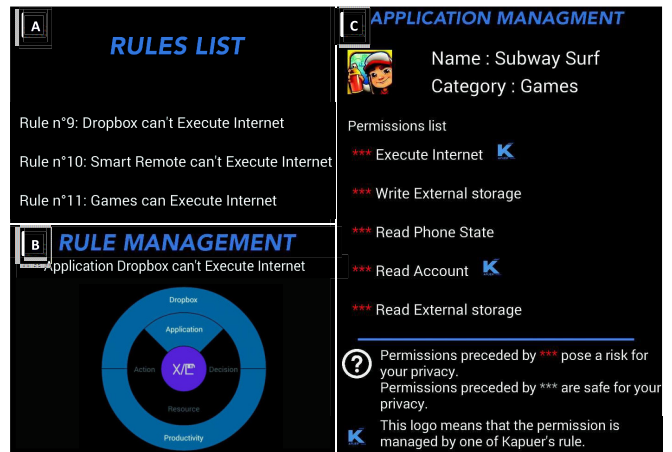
A

RULES LIST

Rule n°9: Dropbox can't Execute Internet

Rule n°10: Smart Remote can't Execute Internet

Rule n°11: Games can Execute Internet

B

RULE MANAGEMENT

Application Dropbox can't Execute Internet

Dropbox

Application

Action

X/✓

Decision

Resource

Productivity

C

APPLICATION MANAGMENT

Name : Subway Surf

Category : Games

Permissions list

*** Execute Internet

*** Write External storage

*** Read Phone State

*** Read Account

*** Read External storage

Permissions preceded by *** pose a risk for your privacy.

Permissions preceded by *** are safe for your privacy.

This logo means that the permission is managed by one of Kapuer's rule.